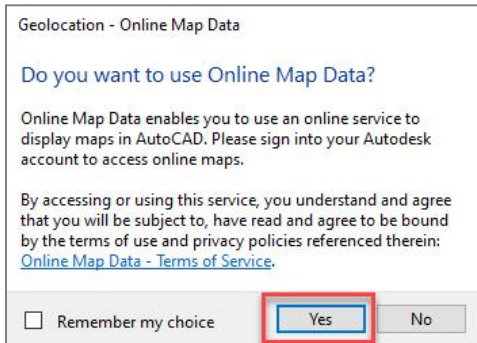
Geolocation - Online Map Data

Do you want to use Online Map Data?

Online Map Data enables you to use an online service to display maps in AutoCAD. Please sign into your Autodesk account to access online maps.

By accessing or using this service, you understand and agree that you will be subject to, have read and agree to be bound by the terms of use and privacy policies referenced therein: Online Map Data - Terms of Service.

Remember my choice

Yes

No